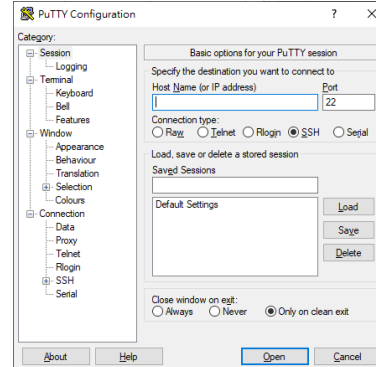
PuTTY Configuration ? ×

Category:

Session
Logging
Terminal
Keyboard
Bell
Features
Window
Appearance
Behaviour
Translation
Selection
Colours
Connection
Data
Proxy
Telnet
Rlogin
SSH
Serial

Basic options for your PuTTY session

Specify the destination you want to connect to

Host Name (or IP address)

Port

22

Connection type:
Raw Telnet Rlogin SSH Serial

Load, save or delete a stored session

Saved Sessions

Default Settings

Load

Save

Delete

Close window on exit:
Always Never Only on clean exit

About

Help

Open

Cancel